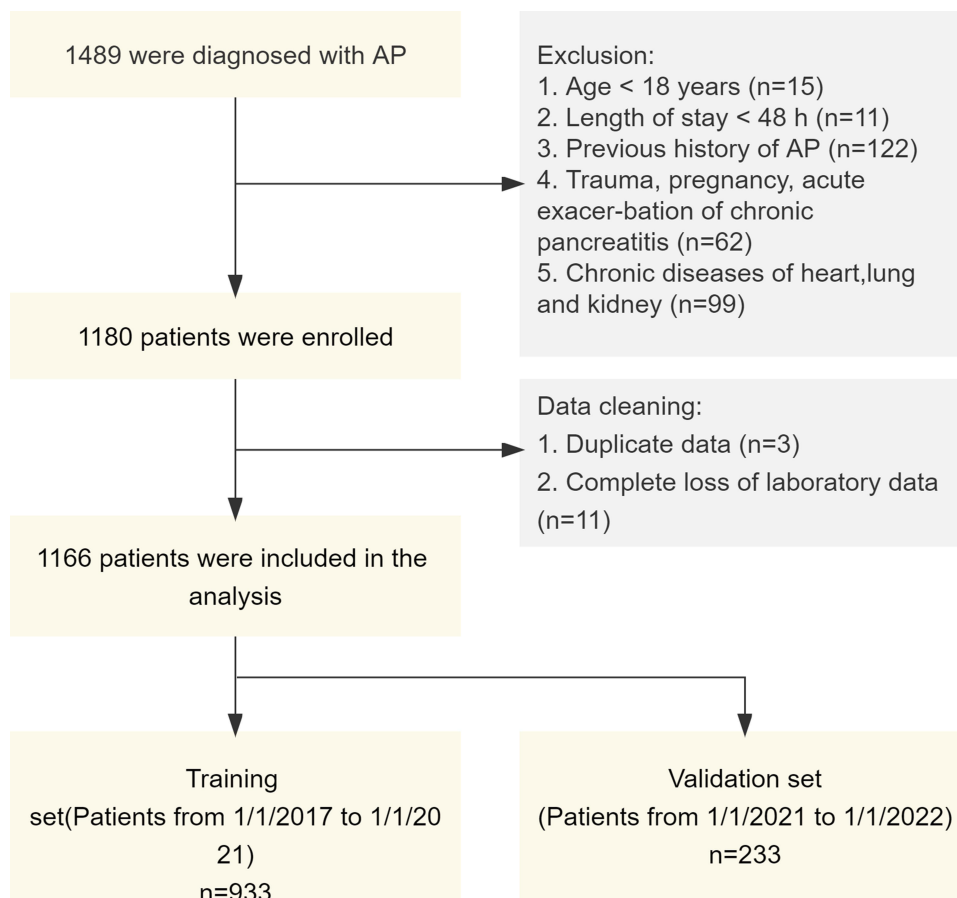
1489 were diagnosed with AP

Exclusion:
1. Age < 18 years (n=15)
2. Length of stay < 48 h (n=11)
3. Previous history of AP (n=122)
4. Trauma, pregnancy, acute exacer-bation of chronic pancreatitis (n=62)
5. Chronic diseases of heart,lung and kidney (n=99)

1180 patients were enrolled

Data cleaning:
1. Duplicate data (n=3)
2. Complete loss of laboratory data (n=11)

1166 patients were included in the analysis

Training set(Patients from 1/1/2017 to 1/1/2021)
n=933

Validation set
(Patients from 1/1/2021 to 1/1/2022)
n=233